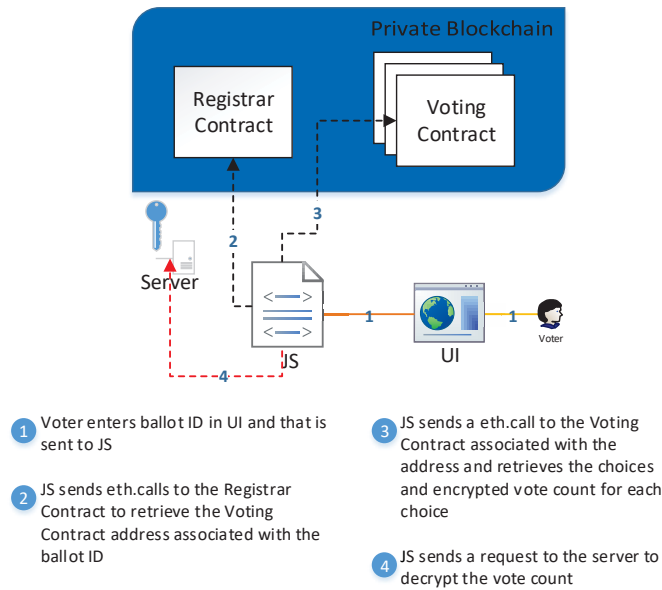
Private Blockchain

Registrar Contract

Voting Contract

3

2

Server

1

1

Voter

JS

UI

4

1 Voter enters ballot ID in UI and that is sent to JS

2 JS sends eth.calls to the Registrar Contract to retrieve the Voting Contract address associated with the ballot ID

3 JS sends a eth.call to the Voting Contract associated with the address and retrieves the choices and encrypted vote count for each choice

4 JS sends a request to the server to decrypt the vote count